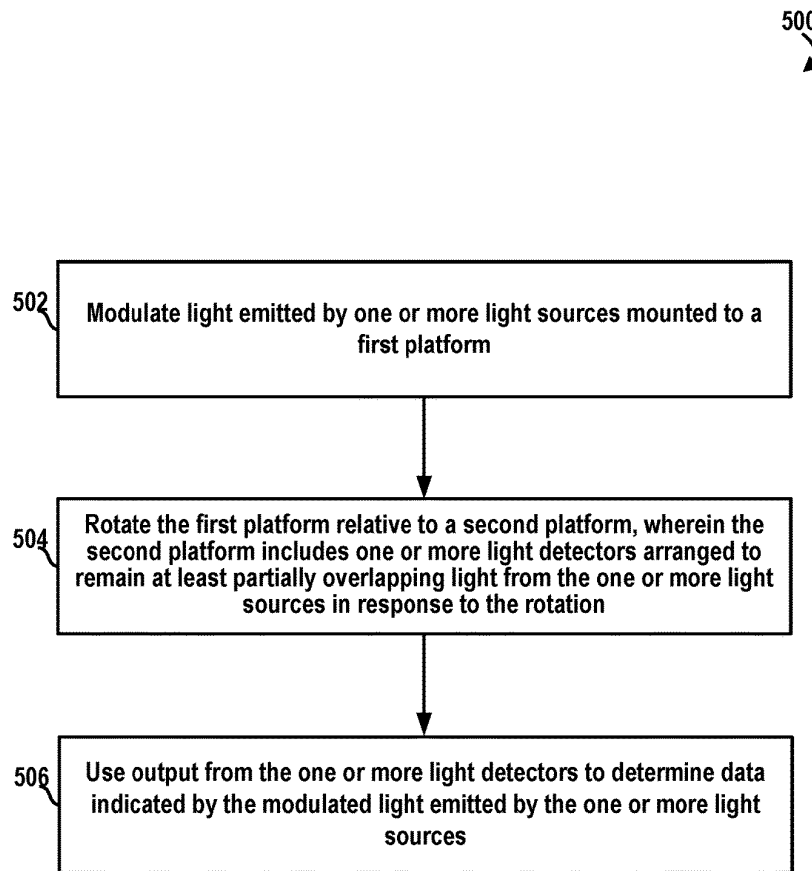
500

502

Modulate light emitted by one or more light sources mounted to a first platform

504

Rotate the first platform relative to a second platform, wherein the second platform includes one or more light detectors arranged to remain at least partially overlapping light from the one or more light sources in response to the rotation

506

Use output from the one or more light detectors to determine data indicated by the modulated light emitted by the one or more light sources